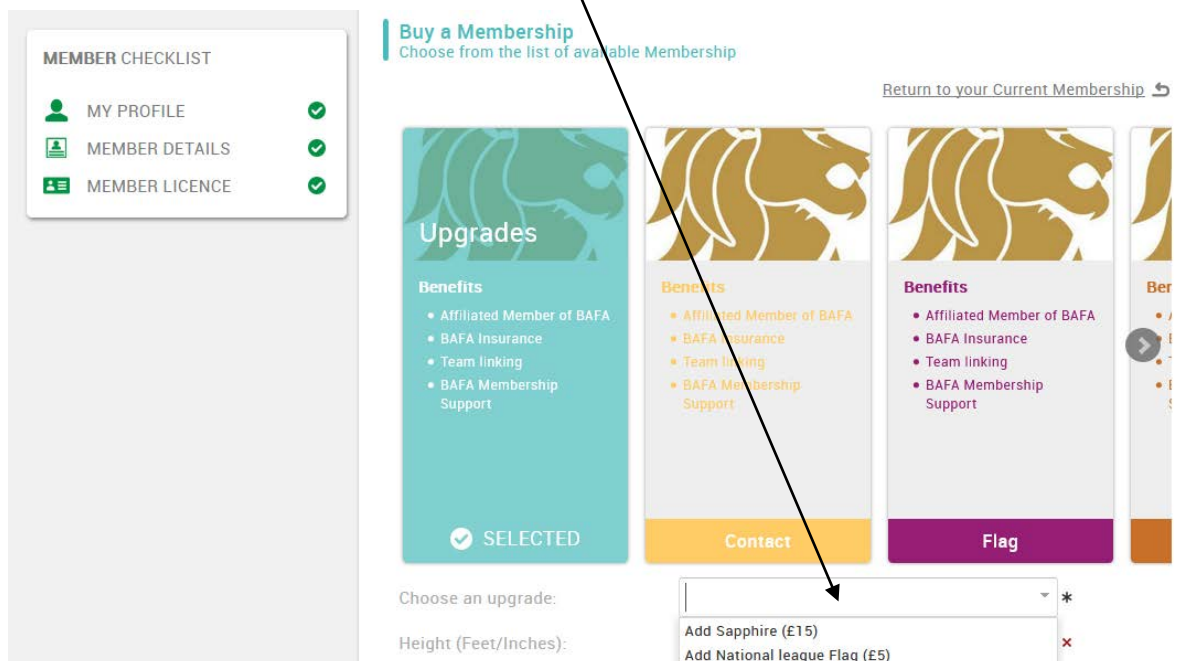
MEMBER CHECKLIST

MY PROFILE

MEMBER DETAILS

MEMBER LICENCE

Buy a Membership
Choose from the list of available Membership

Return to your Current Membership

Upgrades

Benefits
• Affiliated Member of BAFA
• BAFA Insurance
• Team linking
• BAFA Membership Support

SELECTED

Benefits
• Affiliated Member of BAFA
• BAFA Insurance
• Team linking
• BAFA Membership Support

Contact

Benefits
• Affiliated Member of BAFA
• BAFA Insurance
• Team linking
• BAFA Membership Support

Flag

Ben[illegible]

Choose an upgrade: *

Height (Feet/Inches):

Add Sapphire (£15)
Add National league Flag (£5)